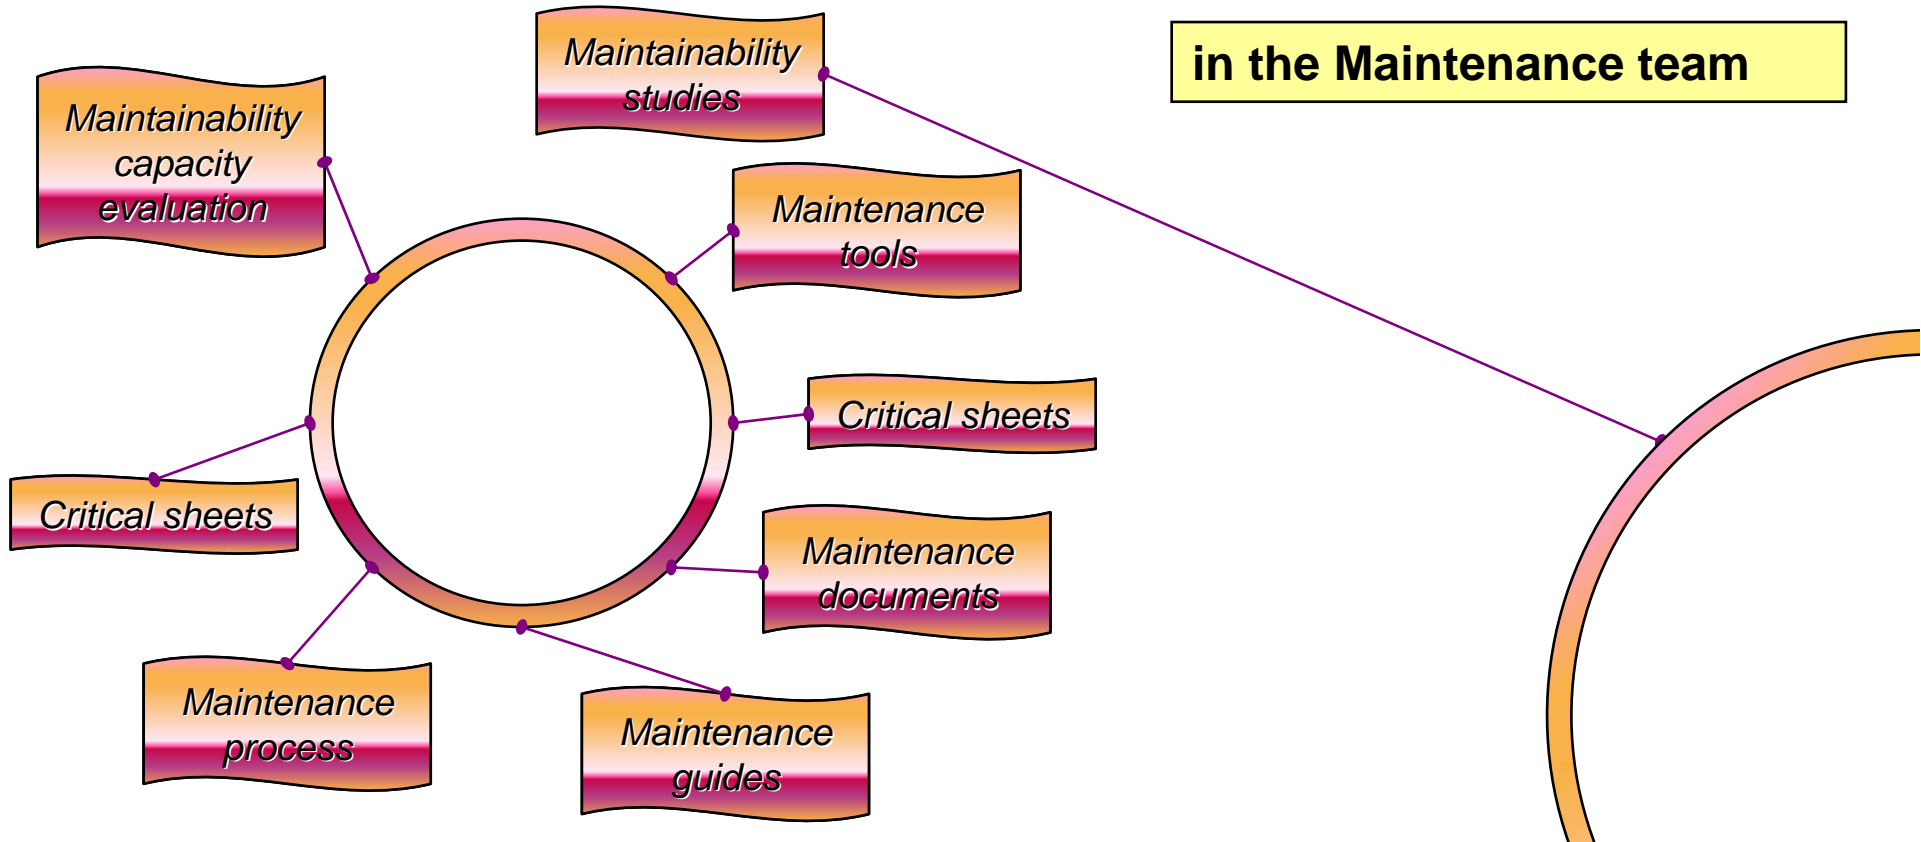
Maintainability studies

in the Maintenance team

Maintainability capacity evaluation

Maintenance tools

Critical sheets

Critical sheets

Maintenance documents

Maintenance process

Maintenance guides